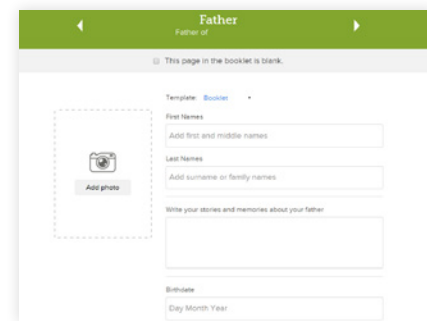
Father
Father of

This page in the booklet is blank.

Add photo

Template: Booklet

First Names
Add first and middle names

Last Names
Add surname or family names

Write your stories and memories about your father

Birthdate
Day Month Year